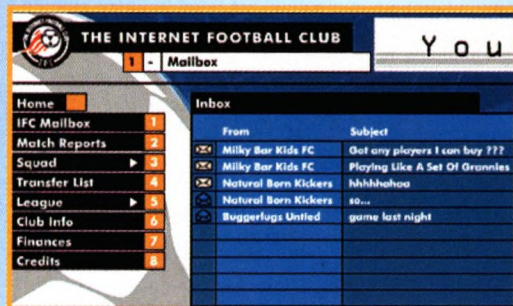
THE INTERNET FOOTBALL CLUB

Y o u

1 - Mailbox

Home
IFC Mailbox 1
Match Reports 2
Squad ▶ 3
Transfer List 4
League ▶ 5
Club Info 6
Finances 7
Credits 8

Inbox

| From | Subject |
|---|---|
| Milky Bar Kids FC | Got any players I can buy ??? |
| Milky Bar Kids FC | Playing Like A Set Of Grannies |
| Natural Born Kickers | hhhhhohoo |
| Natural Born Kickers | so... |
| Buggerlugs Untied | game last night |